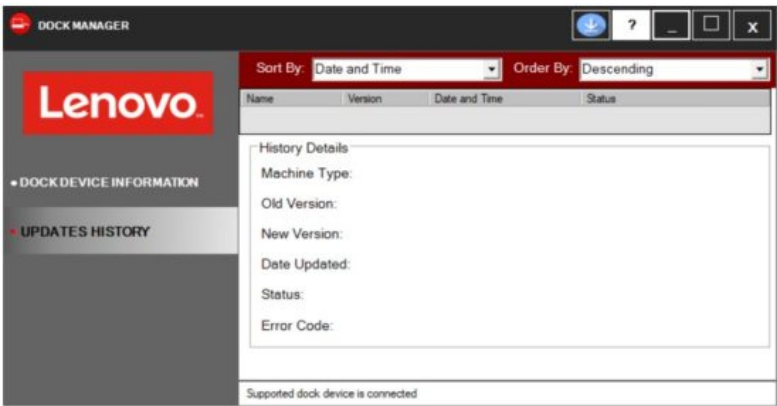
DOCK MANAGER

?

_

x

Lenovo.

• DOCK DEVICE INFORMATION

• UPDATES HISTORY

Sort By: Date and Time

Order By: Descending

| Name | Version | Date and Time | Status |
|---|---|---|---|

History Details

Machine Type:

Old Version:

New Version:

Date Updated:

Status:

Error Code:

Supported dock device is connected